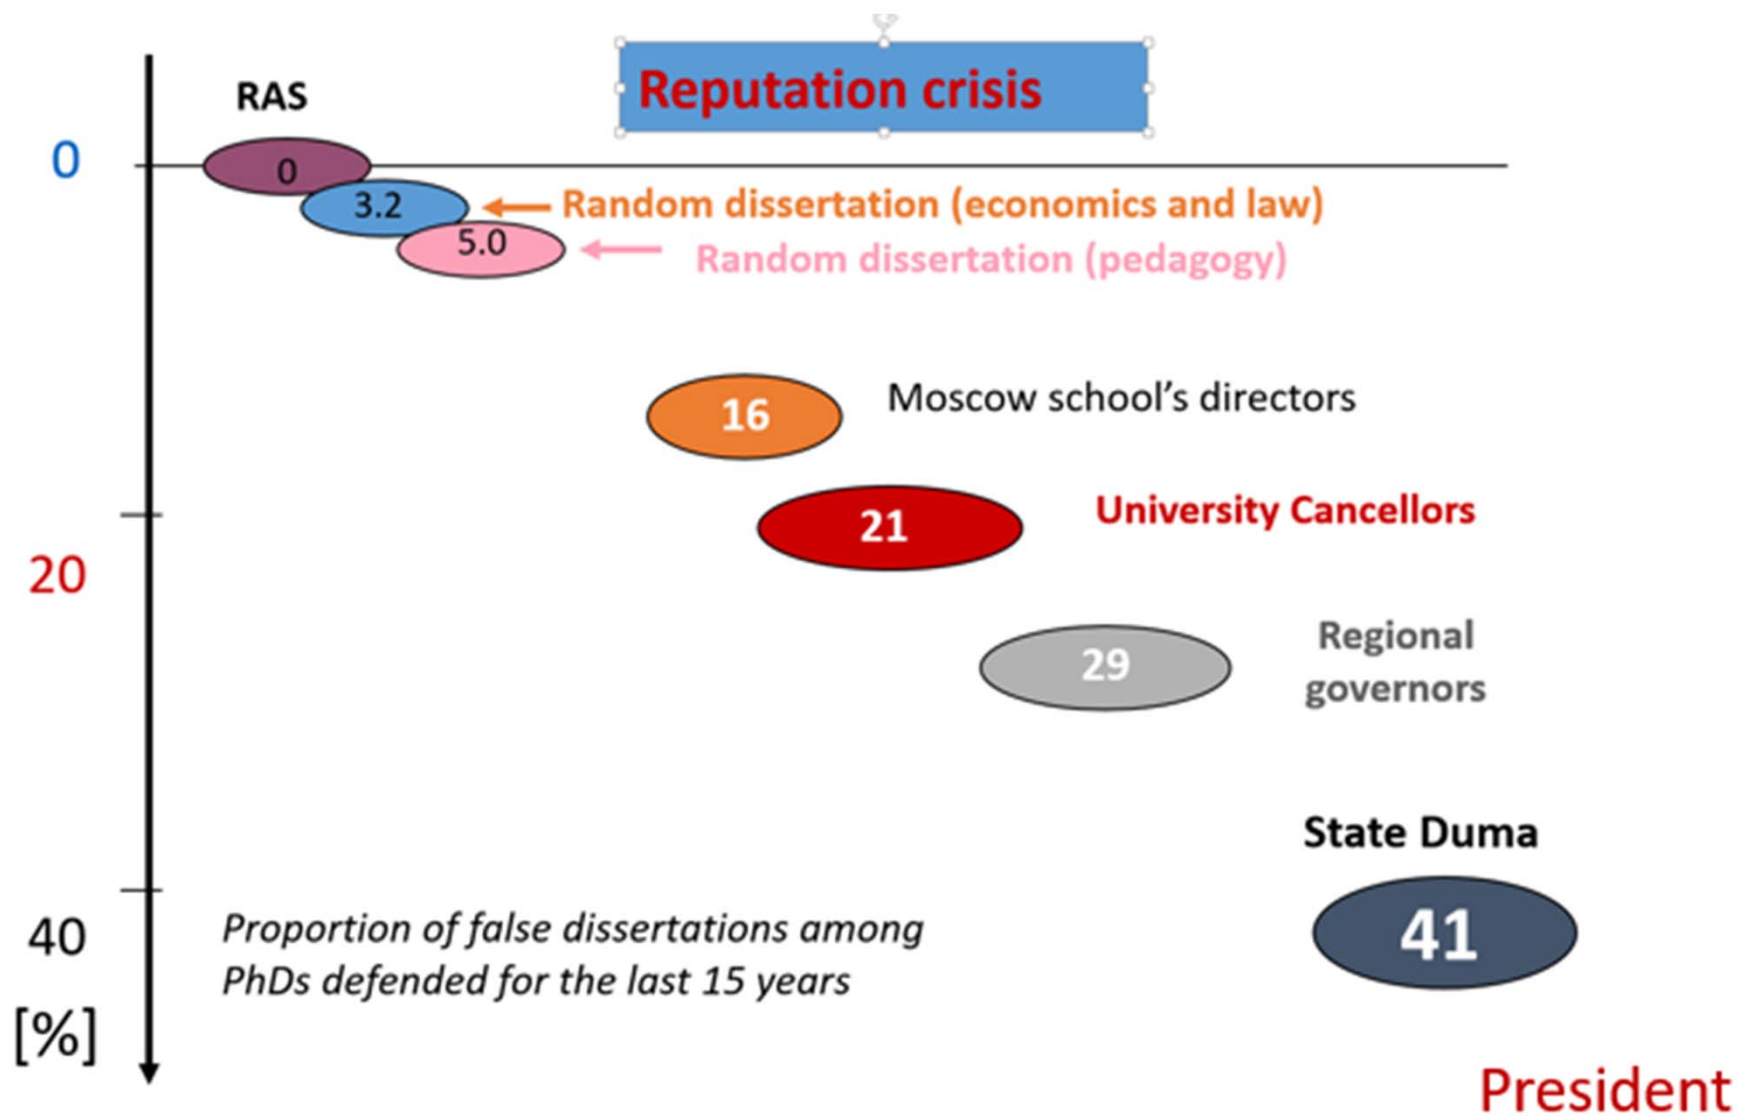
Reputation crisis

RAS

0

0

3.2

Random dissertation (economics and law)

5.0

Random dissertation (pedagogy)

16

Moscow school's directors

21

University Cancellors

20

29

Regional governors

State Duma

41

40

Proportion of false dissertations among PhDs defended for the last 15 years

[%]

President